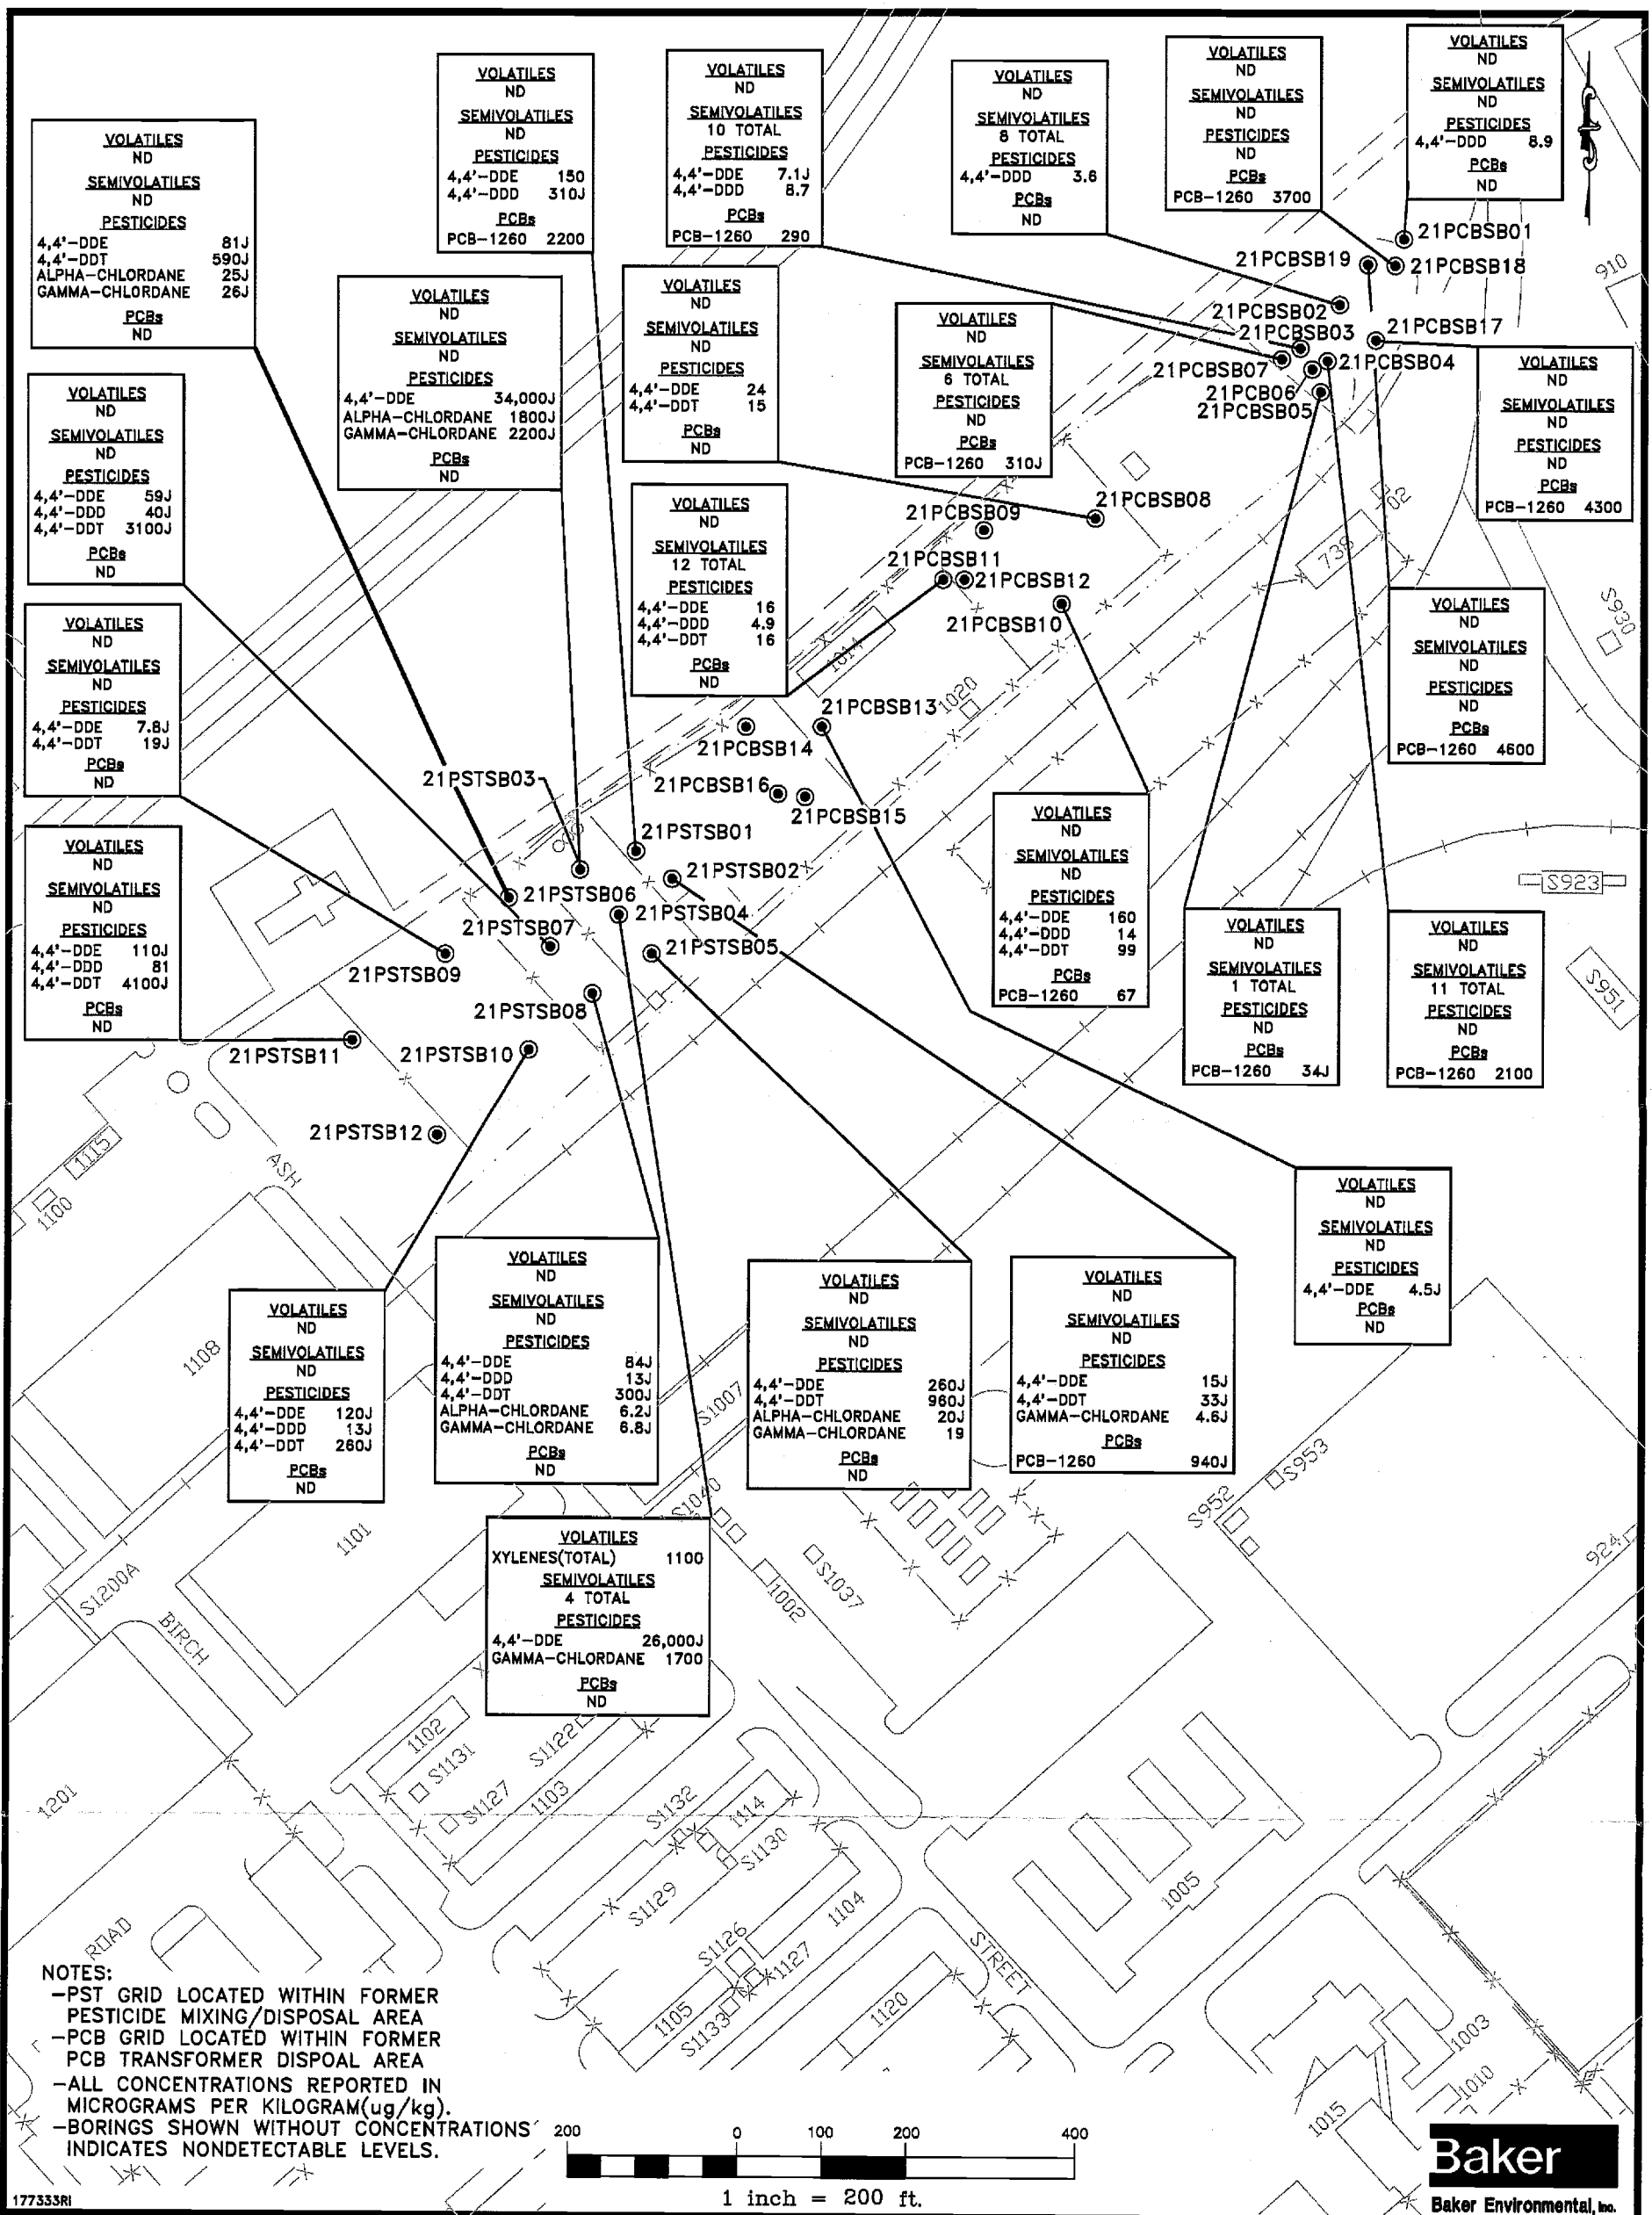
VOLATILES
ND
SEMIVOLATILES
ND
PESTICIDES
4,4'-DDE 81J
4,4'-DDT 590J
ALPHA-CHLORDANE 25J
GAMMA-CHLORDANE 26J
PCBs
ND

VOLATILES
ND
SEMIVOLATILES
ND
PESTICIDES
4,4'-DDE 150
4,4'-DDD 310J
PCBs
PCB-1260 2200

VOLATILES
ND
SEMIVOLATILES
10 TOTAL
PESTICIDES
4,4'-DDE 7.1J
4,4'-DDD 8.7
PCBs
PCB-1260 290

VOLATILES
ND
SEMIVOLATILES
8 TOTAL
PESTICIDES
4,4'-DDD 3.6
PCBs
ND

VOLATILES
ND
SEMIVOLATILES
ND
PESTICIDES
ND
PCBs
PCB-1260 3700

VOLATILES
ND
SEMIVOLATILES
ND
PESTICIDES
4,4'-DDD 8.9
PCBs
ND

VOLATILES
ND
SEMIVOLATILES
ND
PESTICIDES
4,4'-DDE 34,000J
ALPHA-CHLORDANE 1800J
GAMMA-CHLORDANE 2200J
PCBs
ND

VOLATILES
ND
SEMIVOLATILES
ND
PESTICIDES
4,4'-DDE 24
4,4'-DDT 15
PCBs
ND

VOLATILES
ND
SEMIVOLATILES
6 TOTAL
PESTICIDES
ND
PCBs
PCB-1260 310J

21PCBSB01
21PCBSB19
21PCBSB18
910
21PCBSB02
21PCBSB03
21PCBSB17
21PCBSB07
21PCBSB04
21PCB06
21PCBSB05

VOLATILES
ND
SEMIVOLATILES
ND
PESTICIDES
ND
PCBs
PCB-1260 4300

VOLATILES
ND
SEMIVOLATILES
ND
PESTICIDES
4,4'-DDE 59J
4,4'-DDD 40J
4,4'-DDT 3100J
PCBs
ND

VOLATILES
ND
SEMIVOLATILES
12 TOTAL
PESTICIDES
4,4'-DDE 16
4,4'-DDD 4.9
4,4'-DDT 16
PCBs
ND

21PCBSB08
21PCBSB09
21PCBSB11
21PCBSB12
21PCBSB10
739
S930
1014
1020

VOLATILES
ND
SEMIVOLATILES
ND
PESTICIDES
4,4'-DDE 7.8J
4,4'-DDT 19J
PCBs
ND

VOLATILES
ND
SEMIVOLATILES
ND
PESTICIDES
ND
PCBs
PCB-1260 4600

21PCBSB13
21PCBSB14
21PSTSB03
21PCBSB16
21PCBSB15
21PSTSB01
21PSTSB02
21PSTSB06
21PSTSB04
21PSTSB07
21PSTSB05
21PSTSB09
21PSTSB08
21PSTSB11
21PSTSB10
21PSTSB12

VOLATILES
ND
SEMIVOLATILES
ND
PESTICIDES
4,4'-DDE 110J
4,4'-DDD 81
4,4'-DDT 4100J
PCBs
ND

VOLATILES
ND
SEMIVOLATILES
ND
PESTICIDES
4,4'-DDE 160
4,4'-DDD 14
4,4'-DDT 99
PCBs
PCB-1260 67

VOLATILES
ND
SEMIVOLATILES
1 TOTAL
PESTICIDES
ND
PCBs
PCB-1260 34J

VOLATILES
ND
SEMIVOLATILES
11 TOTAL
PESTICIDES
ND
PCBs
PCB-1260 2100

S923
S951
1115
1100
ASH

VOLATILES
ND
SEMIVOLATILES
ND
PESTICIDES
4,4'-DDE 4.5J
PCBs
ND

VOLATILES
ND
SEMIVOLATILES
ND
PESTICIDES
4,4'-DDE 120J
4,4'-DDD 13J
4,4'-DDT 260J
PCBs
ND

VOLATILES
ND
SEMIVOLATILES
ND
PESTICIDES
4,4'-DDE 84J
4,4'-DDD 13J
4,4'-DDT 300J
ALPHA-CHLORDANE 6.2J
GAMMA-CHLORDANE 6.8J
PCBs
ND

VOLATILES
ND
SEMIVOLATILES
ND
PESTICIDES
4,4'-DDE 260J
4,4'-DDT 960J
ALPHA-CHLORDANE 20J
GAMMA-CHLORDANE 19
PCBs
ND

VOLATILES
ND
SEMIVOLATILES
ND
PESTICIDES
4,4'-DDE 15J
4,4'-DDT 33J
GAMMA-CHLORDANE 4.6J
PCBs
PCB-1260 940J

1108
S1007
S1040
S953
S952
924

VOLATILES
XYLENES(TOTAL) 1100
SEMIVOLATILES
4 TOTAL
PESTICIDES
4,4'-DDE 26,000J
GAMMA-CHLORDANE 1700
PCBs
ND

1101
S1200A
BIRCH
1002
S1037
1102
S1131
S1122
S1127
1103
S1132
1114
S1130
1201
S1129
1104
1005
ROAD
S1126
S1127
STREET
1105
S1133
1120
1003
1010
1015

NOTES:
-PST GRID LOCATED WITHIN FORMER PESTICIDE MIXING/DISPOSAL AREA
-PCB GRID LOCATED WITHIN FORMER PCB TRANSFORMER DISPOAL AREA
-ALL CONCENTRATIONS REPORTED IN MICROGRAMS PER KILOGRAM(ug/kg).
-BORINGS SHOWN WITHOUT CONCENTRATIONS INDICATES NONDETECTABLE LEVELS.

200 0 100 200 400
1 inch = 200 ft.

Baker
Baker Environmental, Inc.

177333RI